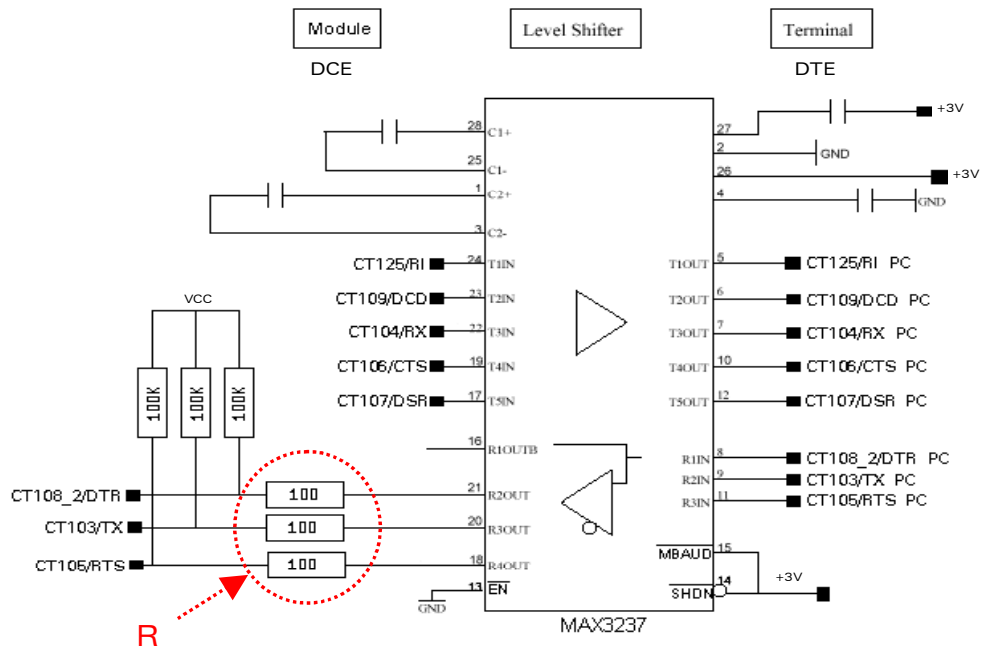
Module

Level Shifter

Terminal

DCE

DTE

28 C1+
25 C1-
1 C2+
3 C2-
27
2 GND
26
4 GND
+3V
+3V

CT125/RI 24 T1IN
CT109/DCD 23 T2IN
CT104/RX 22 T3IN
CT106/CTS 19 T4IN
CT107/DSR 17 T5IN

T1OUT 5 CT125/RI PC
T2OUT 6 CT109/DCD PC
T3OUT 7 CT104/RX PC
T4OUT 10 CT106/CTS PC
T5OUT 12 CT107/DSR PC

VCC
100K 100K 100K

16 R1OUTB
R1IN 8 CT108_2/DTR PC
R2IN 9 CT103/TX PC
R3IN 11 CT105/RTS PC

CT108_2/DTR 100 21 R2OUT
CT103/TX 100 20 R3OUT
CT105/RTS 100 18 R4OUT
13 $\overline{EN}$
GND

$\overline{MBAUD}$ 15
$\overline{SHDN}$ 14
+3V

MAX3237

R